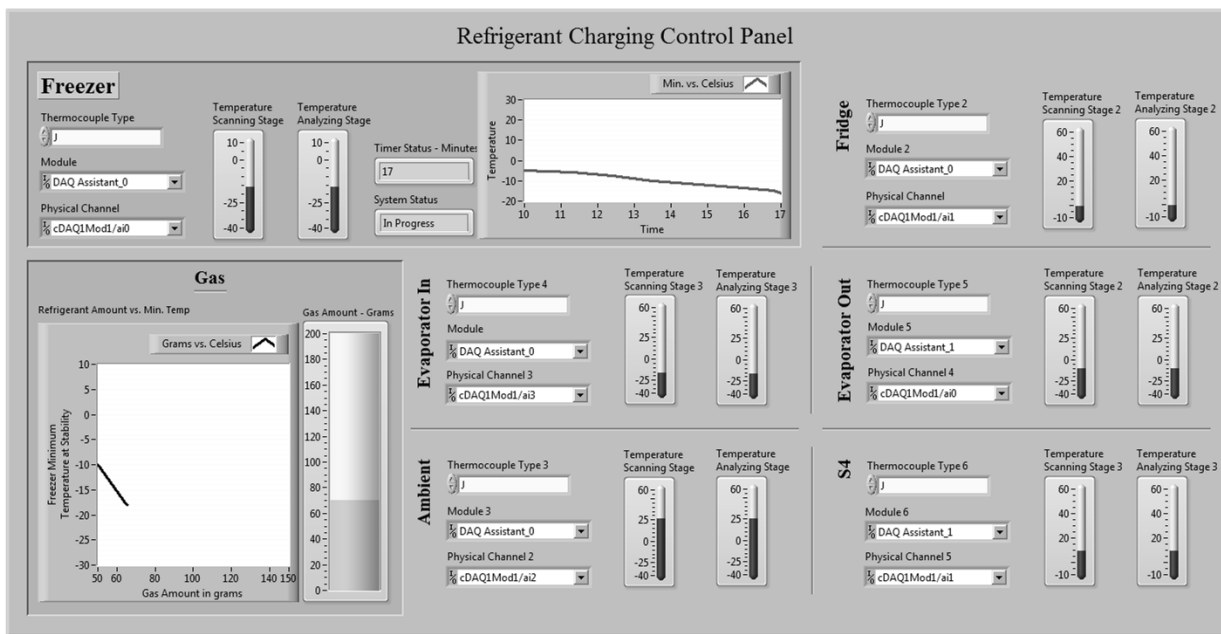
Refrigerant Charging Control Panel

Freezer

Thermocouple Type
J
Module
DAQ Assistant_0
Physical Channel
cDAQ1Mod1/ai0

Temperature Scanning Stage
10
0
-25
-40

Temperature Analyzing Stage
10
0
-25
-40

Timer Status - Minutes
17
System Status
In Progress

Min. vs. Celsius
Temperature
30
20
10
0
-10
-20
10 11 12 13 14 15 16 17
Time

Fridge

Thermocouple Type 2
J
Module 2
DAQ Assistant_0
Physical Channel
cDAQ1Mod1/ai1

Temperature Scanning Stage 2
60
40
20
-10

Temperature Analyzing Stage 2
60
40
20
-10

Gas

Refrigerant Amount vs. Min. Temp
Grams vs. Celsius
Freezer Minimum Temperature at Stability
10
5
0
-5
-10
-15
-20
-25
-30
50 60 80 100 120 140 150
Gas Amount in grams

Gas Amount - Grams
200
180
160
140
120
100
80
60
40
20
0

Evaporator In

Thermocouple Type 4
J
Module
DAQ Assistant_0
Physical Channel 3
cDAQ1Mod1/ai3

Temperature Scanning Stage 3
60
25
0
-25
-40

Temperature Analyzing Stage 3
60
25
0
-25
-40

Evaporator Out

Thermocouple Type 5
J
Module 5
DAQ Assistant_1
Physical Channel 4
cDAQ1Mod1/ai0

Temperature Scanning Stage 2
60
25
0
-25
-40

Temperature Analyzing Stage 2
60
25
0
-25
-40

Ambient

Thermocouple Type 3
J
Module 3
DAQ Assistant_0
Physical Channel 2
cDAQ1Mod1/ai2

Temperature Scanning Stage
60
25
0
-25
-40

Temperature Analyzing Stage
60
25
0
-25
-40

S4

Thermocouple Type 6
J
Module 6
DAQ Assistant_1
Physical Channel 5
cDAQ1Mod1/ai1

Temperature Scanning Stage 3
60
40
20
-10

Temperature Analyzing Stage 3
60
40
20
-10